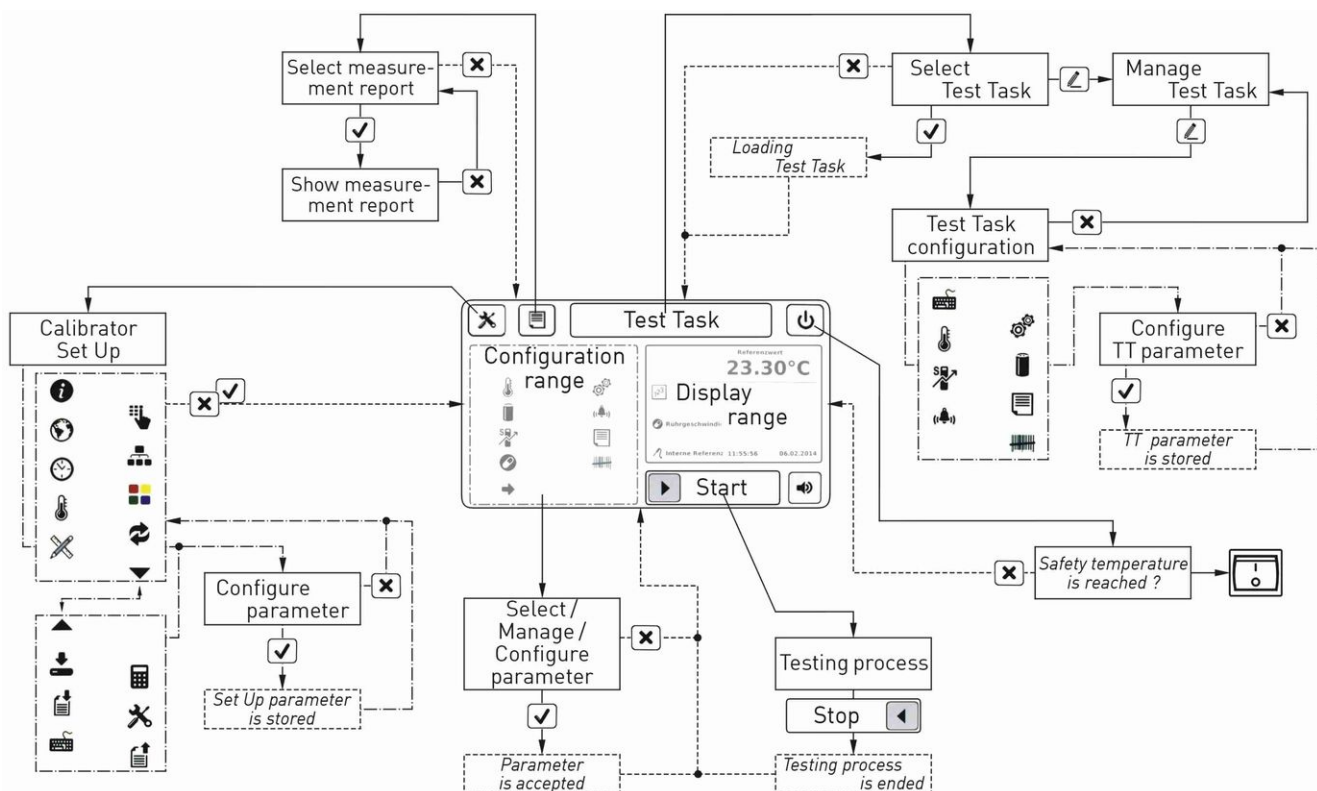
Select measurement report

Show measurement report

Select Test Task

Manage Test Task

Loading Test Task

Test Task configuration

Calibrator Set Up

Test Task

Configuration range

Referenzwert
23.30°C
Display range
Rührgeschwindi
Interne Referenz: 11:55:56 06.02.2014

Start

Configure TT parameter

TT parameter is stored

Configure parameter

Set Up parameter is stored

Select / Manage / Configure parameter

Parameter is accepted

Testing process

Stop

Testing process is ended

Safety temperature is reached ?